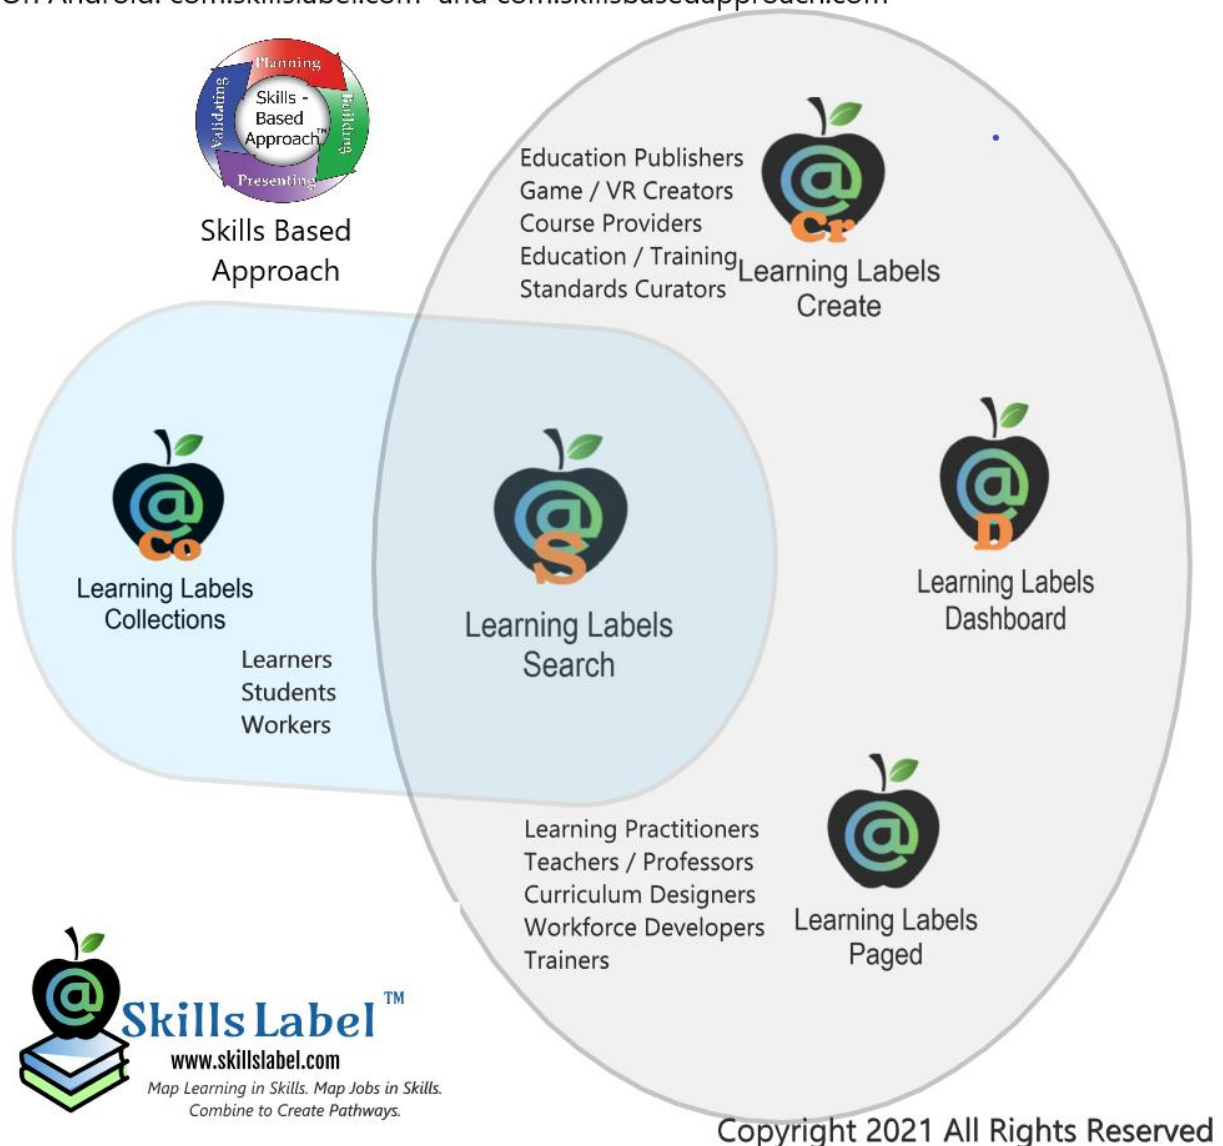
On Android: com.skillslabel.com and com.skillsbasedapproach.com

Planning
Building
Presenting
Validating
Skills - Based Approach™

Skills Based Approach

Education Publishers
Game / VR Creators
Course Providers
Education / Training
Standards Curators

@ Cr
Learning Labels Create

@ Co
Learning Labels Collections

Learners
Students
Workers

@ S
Learning Labels Search

@ D
Learning Labels Dashboard

Learning Practitioners
Teachers / Professors
Curriculum Designers
Workforce Developers
Trainers

@
Learning Labels Paged

@ Skills Label™
www.skillslabel.com
Map Learning in Skills. Map Jobs in Skills. Combine to Create Pathways.

Copyright 2021 All Rights Reserved